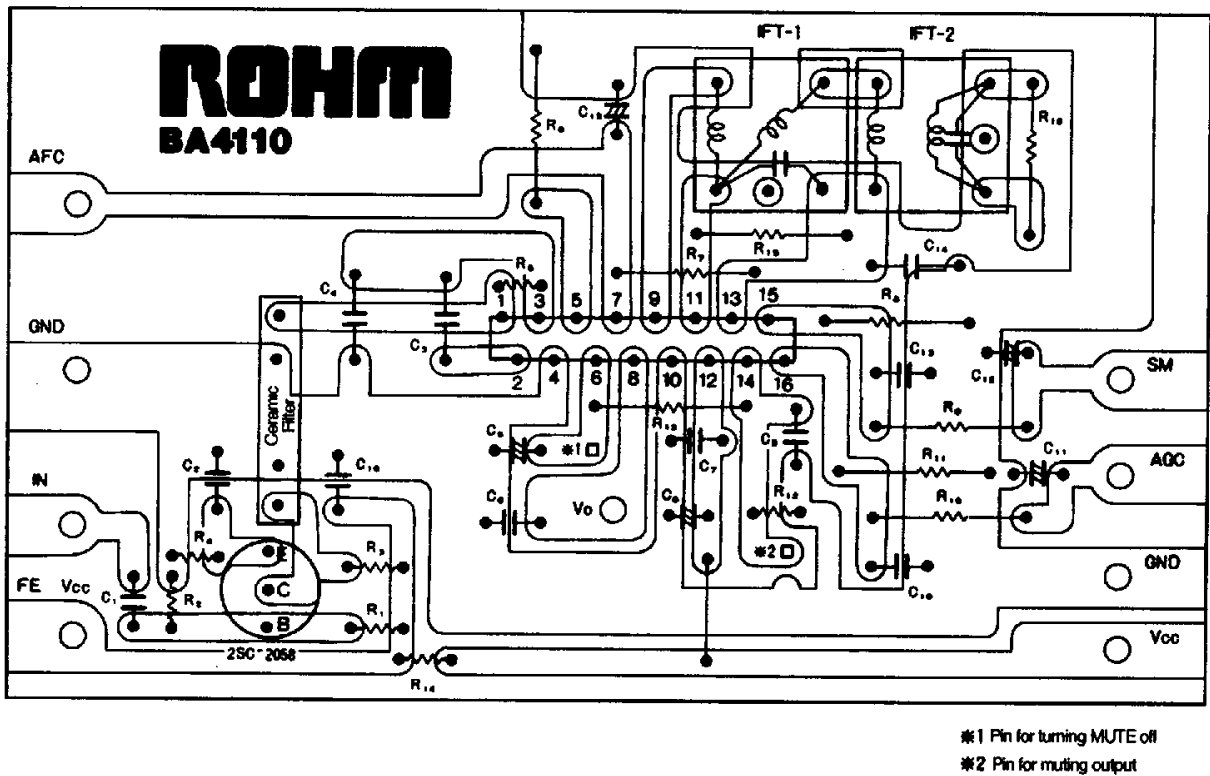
ROHM
BA4110

AFC

GND

IN

FE Vcc

IFT-1 IFT-2

$R_8$ $C_{15}$ $R_{16}$

$R_{15}$ $R_7$ $C_{14}$

$R_5$ $C_4$ $C_3$

1 3 5 7 9 11 13 15

2 4 6 8 10 12 14 16

$R_6$ $C_{13}$ $C_{12}$ SM

$R_9$ $C_{11}$ AGC

$R_{11}$ $R_{10}$

GND

Vcc

Ceramic Filter

$C_2$ $C_{10}$ $R_4$ $R_3$ $R_1$ $R_2$ $C_1$

E C B

2SC-2058

$R_{14}$

$C_5$ ※1 $R_{13}$ $C_7$ $C_8$ $C_6$ Vo $C_9$ $R_{12}$ ※2 $C_{16}$

※1 Pin for turning MUTE off
※2 Pin for muting output